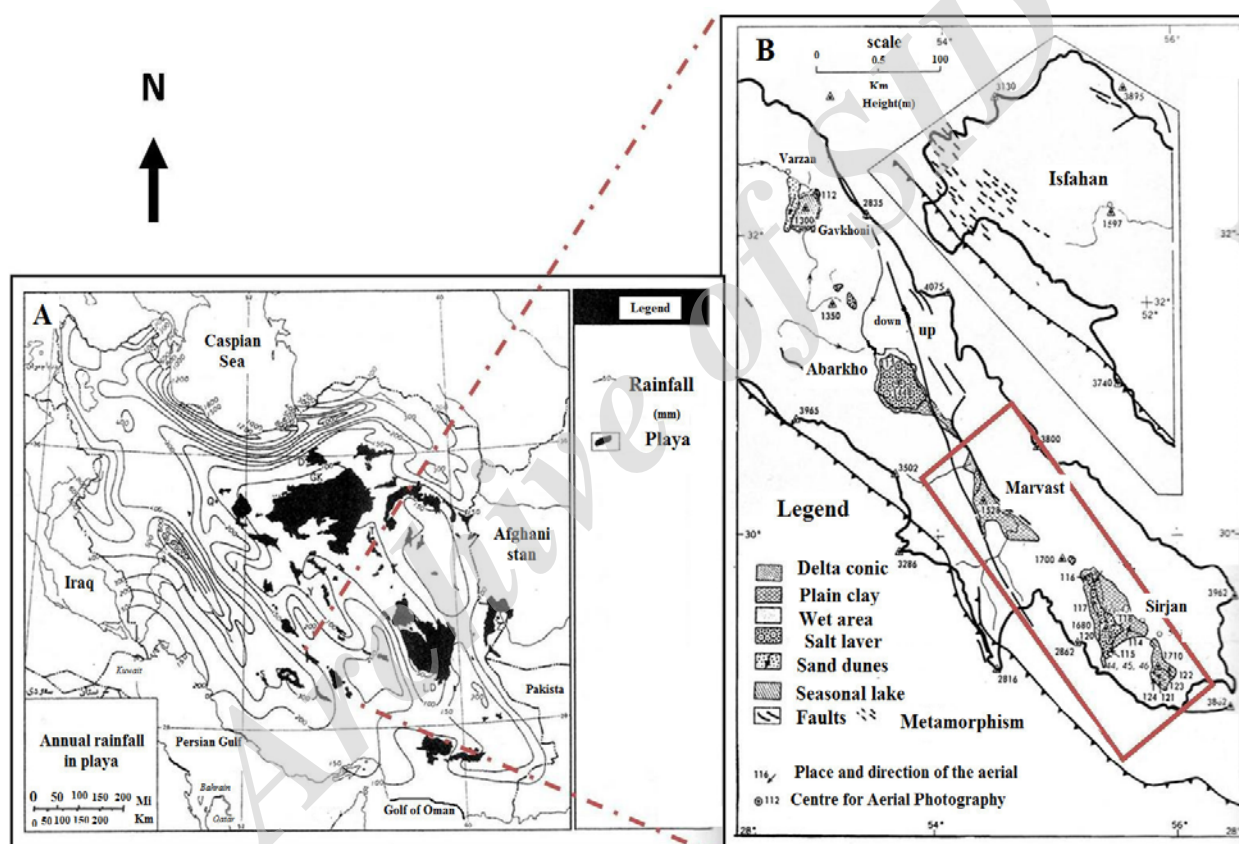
N

A

Caspian Sea

Iraq

Afghani stan

Pakista

Kuwait

Persian Gulf

Bahrain

Qatar

Golf of Oman

Annual rainfall in playa

0 50 100 150 200 Mi
0 50 100 150 200 Km

Legend

Rainfall (mm)

Playa

B

scale
0 0.5 100
Km
Height(m)

54°

56°

Varzan

112

1200

2835

Gavkhoni

32°

3130

3895

Isfahan

1597

4075

1350

down

up

Abarkho

3965

3740

32°
52°

3800

3502

Marvast

1528

Legend

30°

1700

3286

116

Sirjan

3962

117

1680

120

118

114

115

2862

44, 45, 46

1710

122

123

124 121

2816

Delta conic

Plain clay

Wet area

Salt laver

Sand dunes

Seasonal lake

Faults

Metamorphism

116 Place and direction of the aerial

112 Centre for Aerial Photography

28°

54°

56°

Archive of SID